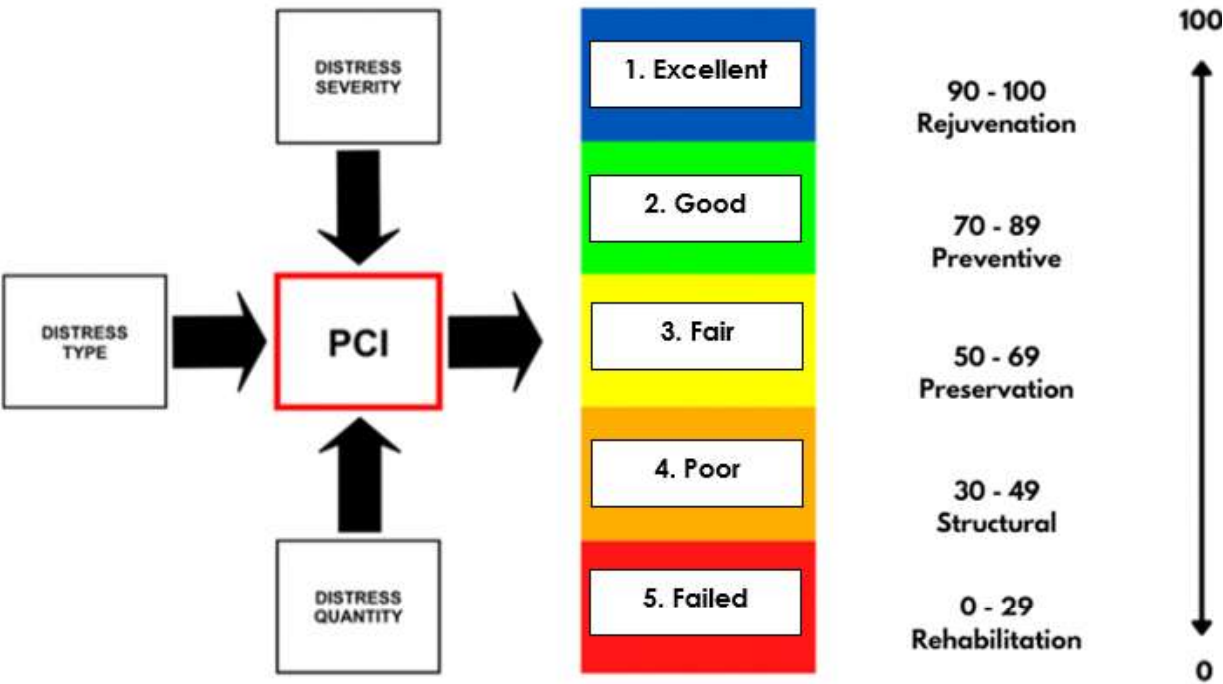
DISTRESS SEVERITY

DISTRESS TYPE

PCI

DISTRESS QUANTITY

1. Excellent

2. Good

3. Fair

4. Poor

5. Failed

90 - 100
Rejuvenation

70 - 89
Preventive

50 - 69
Preservation

30 - 49
Structural

0 - 29
Rehabilitation

100

0